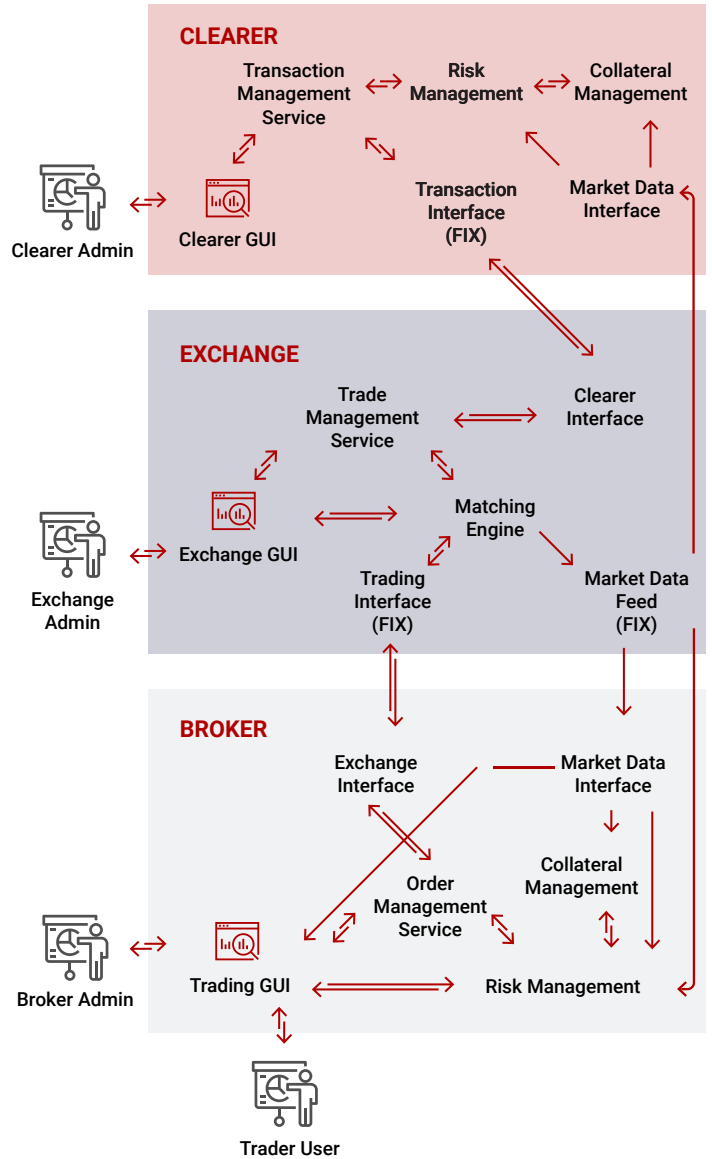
CLEARER

Transaction Management Service

Risk Management

Collateral Management

Clearer Admin

Clearer GUI

Transaction Interface (FIX)

Market Data Interface

EXCHANGE

Trade Management Service

Clearer Interface

Exchange Admin

Exchange GUI

Matching Engine

Trading Interface (FIX)

Market Data Feed (FIX)

BROKER

Exchange Interface

Market Data Interface

Collateral Management

Order Management Service

Broker Admin

Trading GUI

Risk Management

Trader User